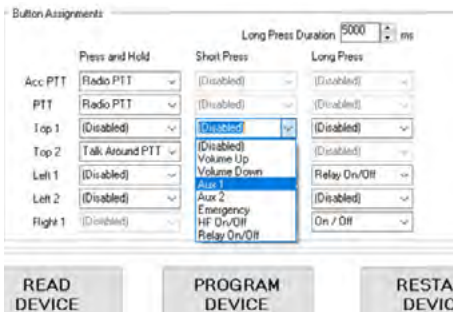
Button Assignments

Long Press Duration 5000 ms

| | Press and Hold | Short Press | Long Press |
|---|---|---|---|
| Acc PTT | Radio PTT | (Disabled) | (Disabled) |
| PTT | Radio PTT | (Disabled) | (Disabled) |
| Top 1 | (Disabled) | (Disabled) | (Disabled) |
| Top 2 | Talk Around PTT | | (Disabled) |
| Left 1 | (Disabled) | | Relay On/Off |
| Left 2 | (Disabled) | | (Disabled) |
| Right 1 | (Disabled) | | On / Off |

(Disabled)
Volume Up
Volume Down
Aux 1
Aux 2
Emergency
HF On/Off
Relay On/Off

READ DEVICE

PROGRAM DEVICE

RESTA DEVIC